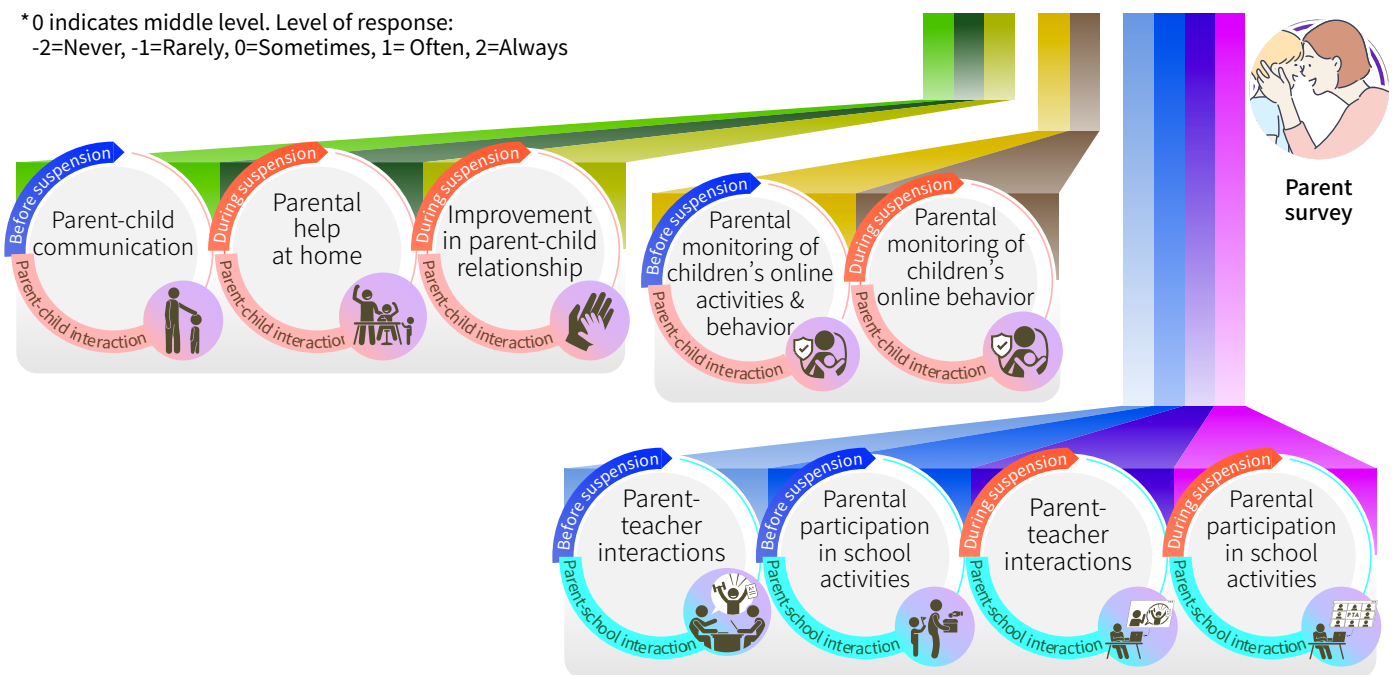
*0 indicates middle level. Level of response:
-2=Never, -1=Rarely, 0=Sometimes, 1= Often, 2=Always

Parent survey

Before suspension
Parent-child communication
Parent-child interaction

During suspension
Parental help at home
Parent-child interaction

During suspension
Improvement in parent-child relationship
Parent-child interaction

Before suspension
Parental monitoring of children's online activities & behavior
Parent-child interaction

During suspension
Parental monitoring of children's online behavior
Parent-child interaction

Before suspension
Parent-teacher interactions
Parent-school interaction

Before suspension
Parental participation in school activities
Parent-school interaction

During suspension
Parent-teacher interactions
Parent-school interaction

During suspension
Parental participation in school activities
Parent-school interaction

PTA